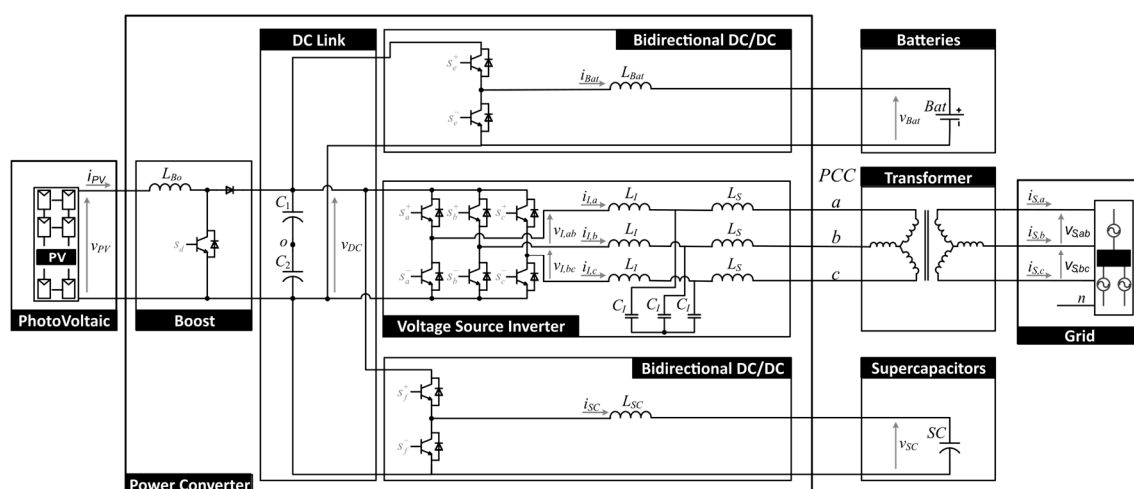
DC Link

Bidirectional DC/DC

Batteries

$s_e^+$

$i_{Bat}$ $L_{Bat}$

$s_e^-$

$v_{Bat}$ $Bat$

PCC

Transformer

$i_{PV}$ $L_{Bo}$

$C_1$

$s_a^+$ $s_b^+$ $s_c^+$

$i_{I,a}$ $L_I$ $L_S$

$a$

$i_{S,a}$

$v_{PV}$

PV

$s_d$

$o$

$v_{DC}$

$v_{I,ab}$ $i_{I,b}$ $L_I$ $L_S$

$b$

$i_{S,b}$ $v_{S,ab}$

$C_2$

$s_a^-$ $s_b^-$ $s_c^-$

$v_{I,bc}$ $i_{I,c}$ $L_I$ $L_S$

$c$

$i_{S,c}$ $v_{S,bc}$

$C_I$ $C_I$ $C_I$

$n$

PhotoVoltaic

Boost

Voltage Source Inverter

Grid

Bidirectional DC/DC

Supercapacitors

$s_f^+$

$i_{SC}$ $L_{SC}$

$v_{SC}$ $SC$

$s_f^-$

Power Converter